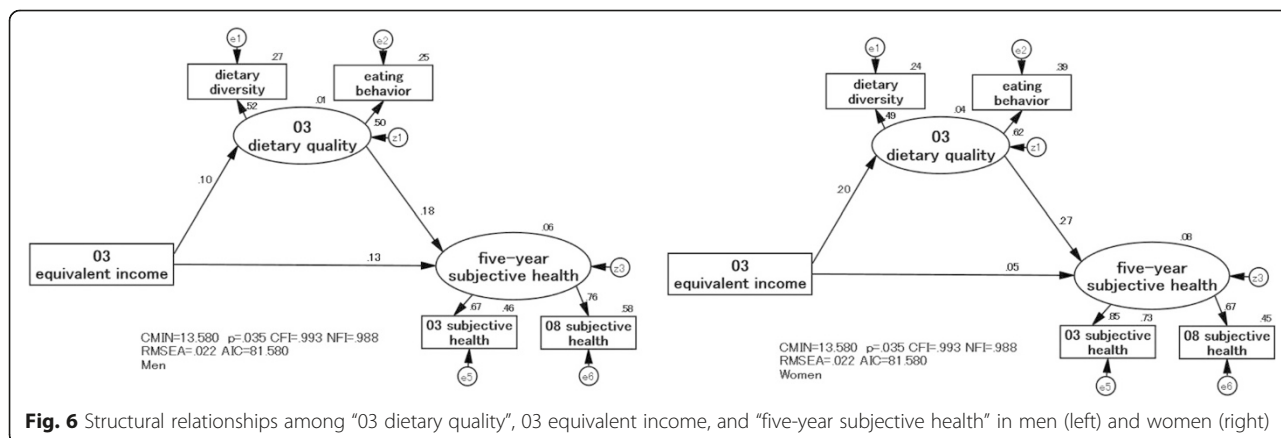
e1
.27
dietary diversity
e2
.25
eating behavior
.52
.01
.50
03
dietary quality
z1
.10
.18
.06
03
equivalent income
.13
five-year subjective health
z3
.67
.46
.76
.58
CMIN=13.580 p=.035 CFI=.993 NFI=.988
RMSEA=.022 AIC=81.580
Men
03 subjective health
08 subjective health
e5
e6

e1
.24
dietary diversity
e2
.39
eating behavior
.49
.04
.62
03
dietary quality
z1
.20
.27
.08
03
equivalent income
.05
five-year subjective health
z3
.85
.73
.67
.45
CMIN=13.580 p=.035 CFI=.993 NFI=.988
RMSEA=.022 AIC=81.580
Women
03 subjective health
08 subjective health
e5
e6

**Fig. 6** Structural relationships among "03 dietary quality", 03 equivalent income, and "five-year subjective health" in men (left) and women (right)